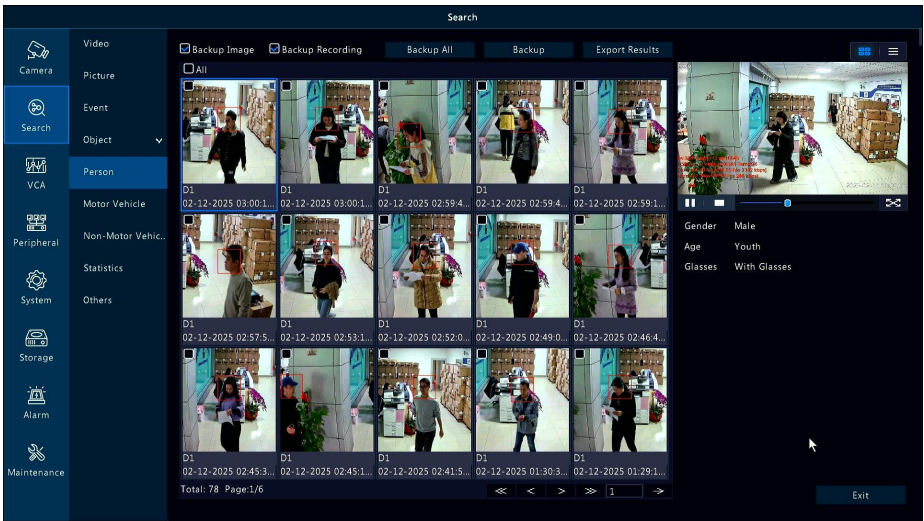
Search

Camera
Search
VCA
Peripheral
System
Storage
Alarm
Maintenance

Video
Picture
Event
Object
Person
Motor Vehicle
Non-Motor Vehic..
Statistics
Others

Backup Image
Backup Recording
Backup All
Backup
Export Results

All

D1
02-12-2025 03:00:1...
D1
02-12-2025 03:00:1...
D1
02-12-2025 02:59:4...
D1
02-12-2025 02:59:4...
D1
02-12-2025 02:59:1...
D1
02-12-2025 02:57:5...
D1
02-12-2025 02:53:1...
D1
02-12-2025 02:52:0...
D1
02-12-2025 02:49:0...
D1
02-12-2025 02:46:4...
D1
02-12-2025 02:45:3...
D1
02-12-2025 02:45:1...
D1
02-12-2025 02:41:5...
D1
02-12-2025 01:30:3...
D1
02-12-2025 01:29:1...

Total: 78 Page:1/6
1

Gender Male
Age Youth
Glasses With Glasses

Exit